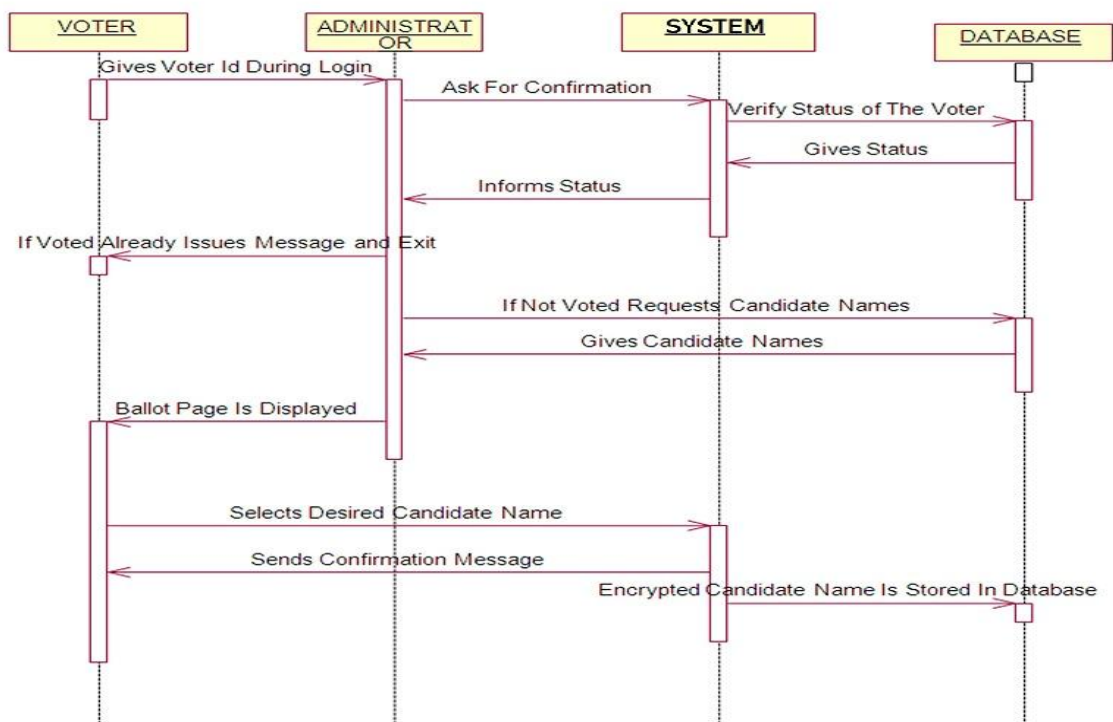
VOTER

ADMINISTRAT OR

SYSTEM

DATABASE

Gives Voter Id During Login

Ask For Confirmation

Verify Status of The Voter

Gives Status

Informs Status

If Voted Already Issues Message and Exit

If Not Voted Requests Candidate Names

Gives Candidate Names

Ballot Page Is Displayed

Selects Desired Candidate Name

Sends Confirmation Message

Encrypted Candidate Name Is Stored In Database